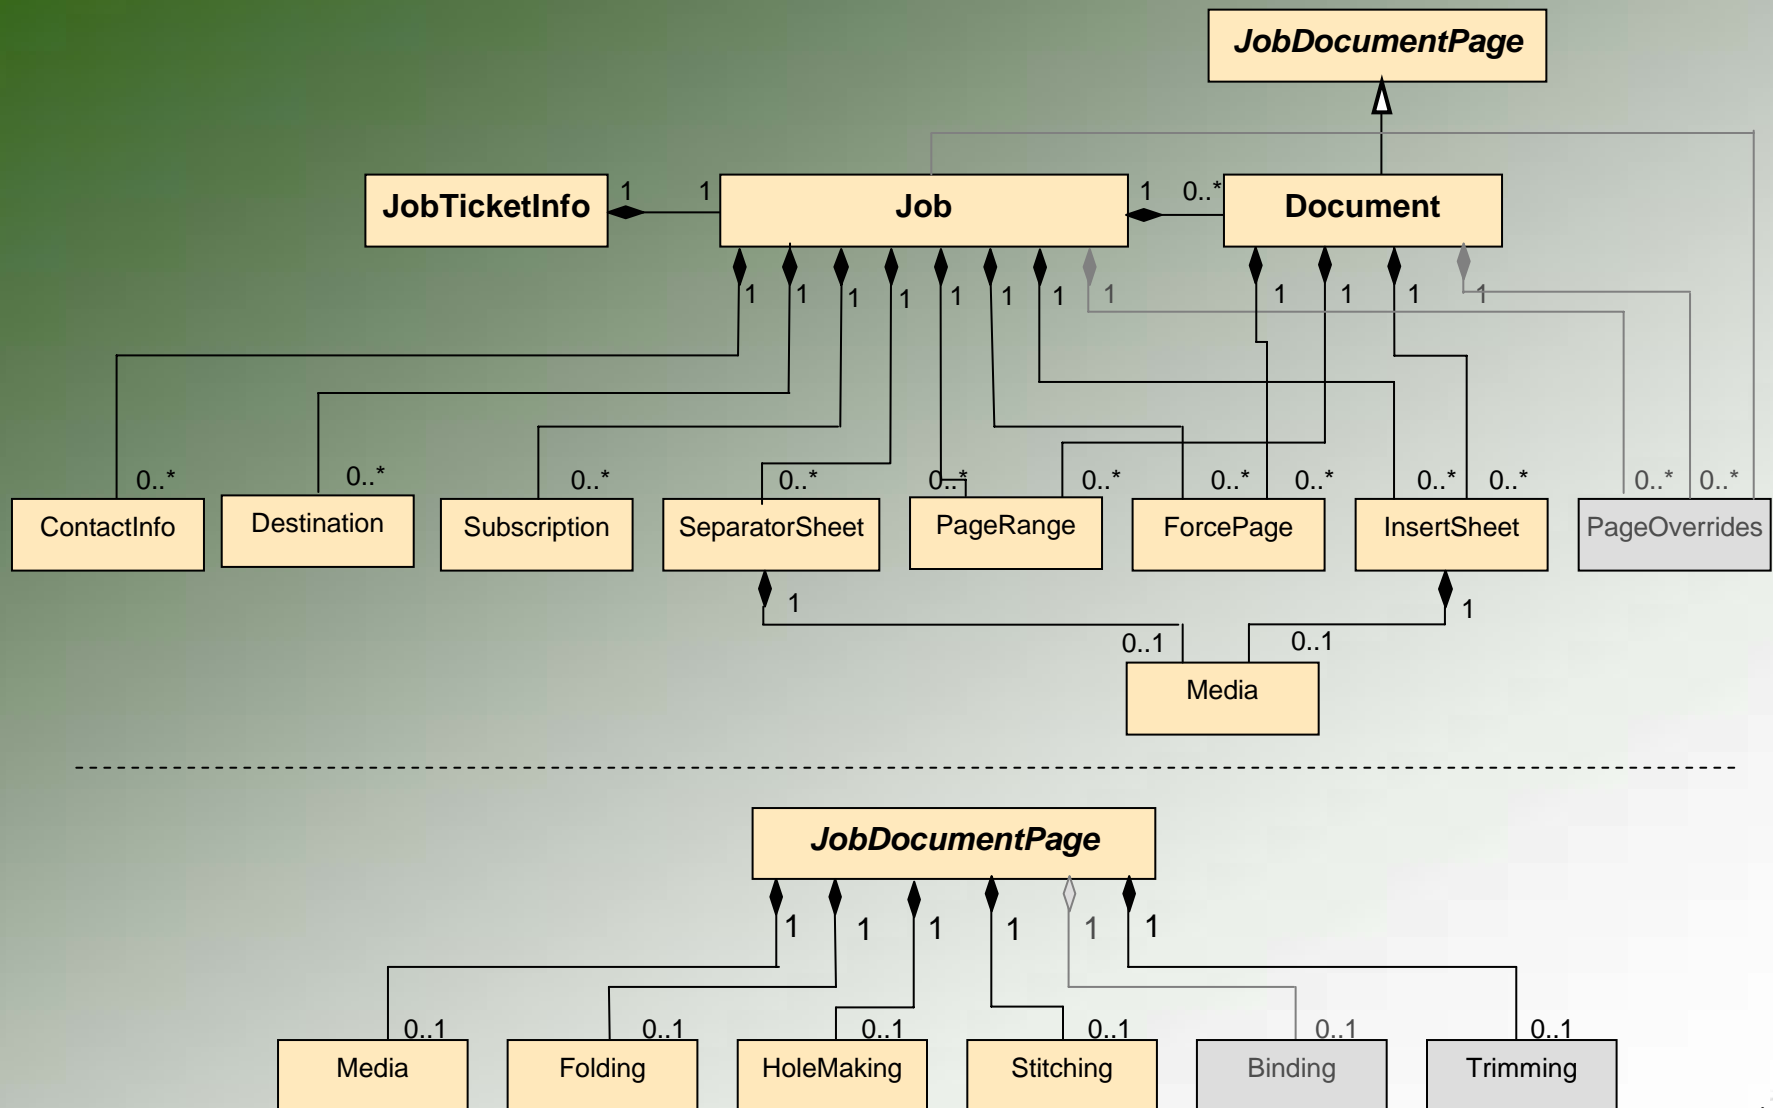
JobDocumentPage

JobTicketInfo 1 1 Job 1 0..* Document

1 1 1 1 1 1 1 1 1 1 1 1

0..* 0..* 0..* 0..* 0..* 0..* 0..* 0..* 0..* 0..* 0..* 0..*

ContactInfo Destination Subscription SeparatorSheet PageRange ForcePage InsertSheet PageOverrides

1 1

0..1 0..1

Media

JobDocumentPage

1 1 1 1 1 1

0..1 0..1 0..1 0..1 0..1 0..1

Media Folding HoleMaking Stitching Binding Trimming